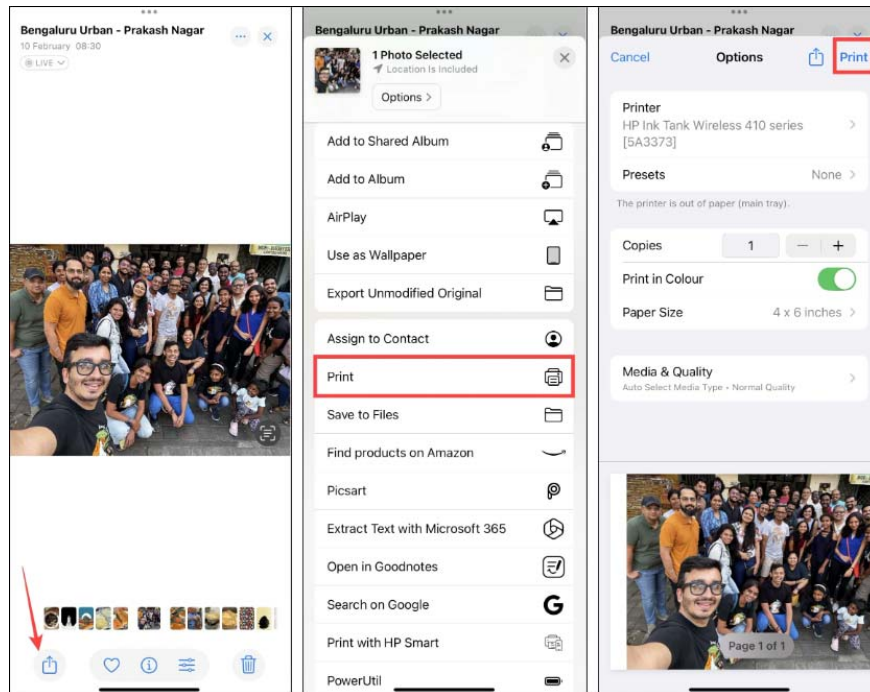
Bengaluru Urban - Prakash Nagar
10 February 08:30
LIVE

Bengaluru Urban - Prakash Nagar
1 Photo Selected
Location Is Included
Options >
Add to Shared Album
Add to Album
AirPlay
Use as Wallpaper
Export Unmodified Original
Assign to Contact
Print
Save to Files
Find products on Amazon
Picsart
Extract Text with Microsoft 365
Open in Goodnotes
Search on Google
Print with HP Smart
PowerUtil

Bengaluru Urban - Prakash Nagar
Cancel
Options
Print
Printer
HP Ink Tank Wireless 410 series [5A3373]
Presets
None
The printer is out of paper (main tray).
Copies
1
Print in Colour
Paper Size
4 x 6 inches
Media & Quality
Auto Select Media Type • Normal Quality
Page 1 of 1